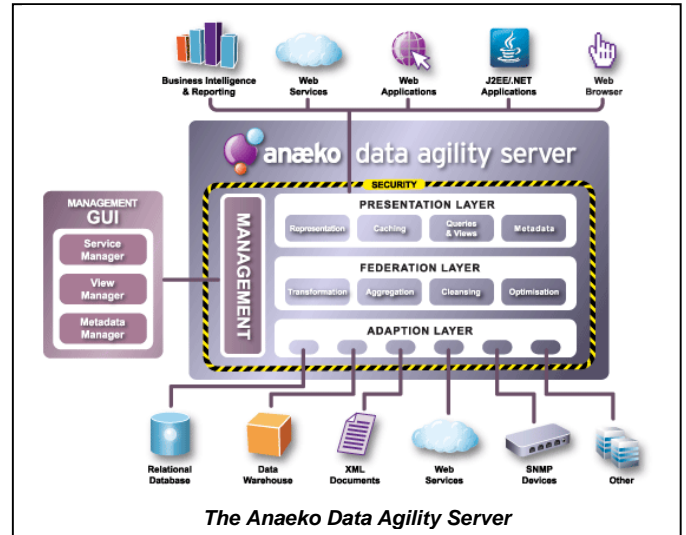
Business Intelligence & Reporting

Web Services

Web Applications

J2EE/.NET Applications

Web Browser

anaeko data agility server

SECURITY

PRESENTATION LAYER

Representation

Caching

Queries & Views

Metadata

FEDERATION LAYER

Transformation

Aggregation

Cleansing

Optimisation

ADAPTION LAYER

MANAGEMENT

MANAGEMENT GUI

Service Manager

View Manager

Metadata Manager

Relational Database

Data Warehouse

XML Documents

Web Services

SNMP Devices

Other

The Anaeko Data Agility Server